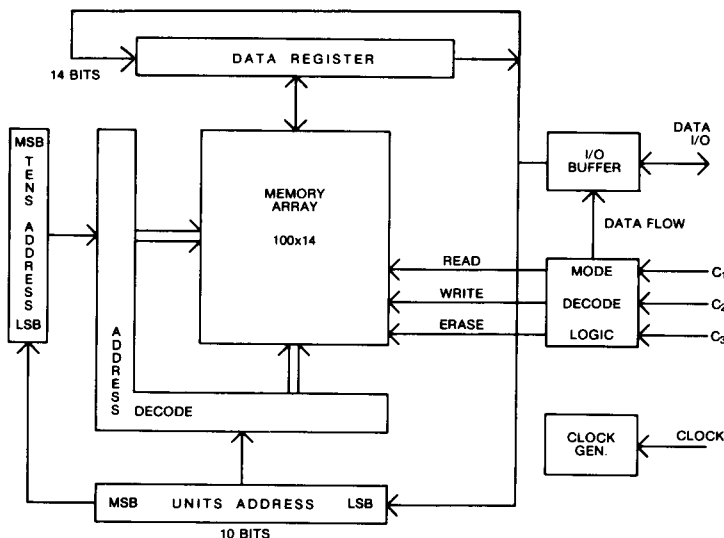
14 BITS

DATA REGISTER

MSB
T
E
N
S

A
D
D
R
E
S
S

LSB

A
D
D
R
E
S
S

DECODE

MEMORY ARRAY

100x14

I/O BUFFER

DATA I/O

DATA FLOW

READ

WRITE

ERASE

MODE

DECODE

LOGIC

$C_1$

$C_2$

$C_3$

CLOCK GEN.

CLOCK

MSB UNITS ADDRESS LSB

10 BITS